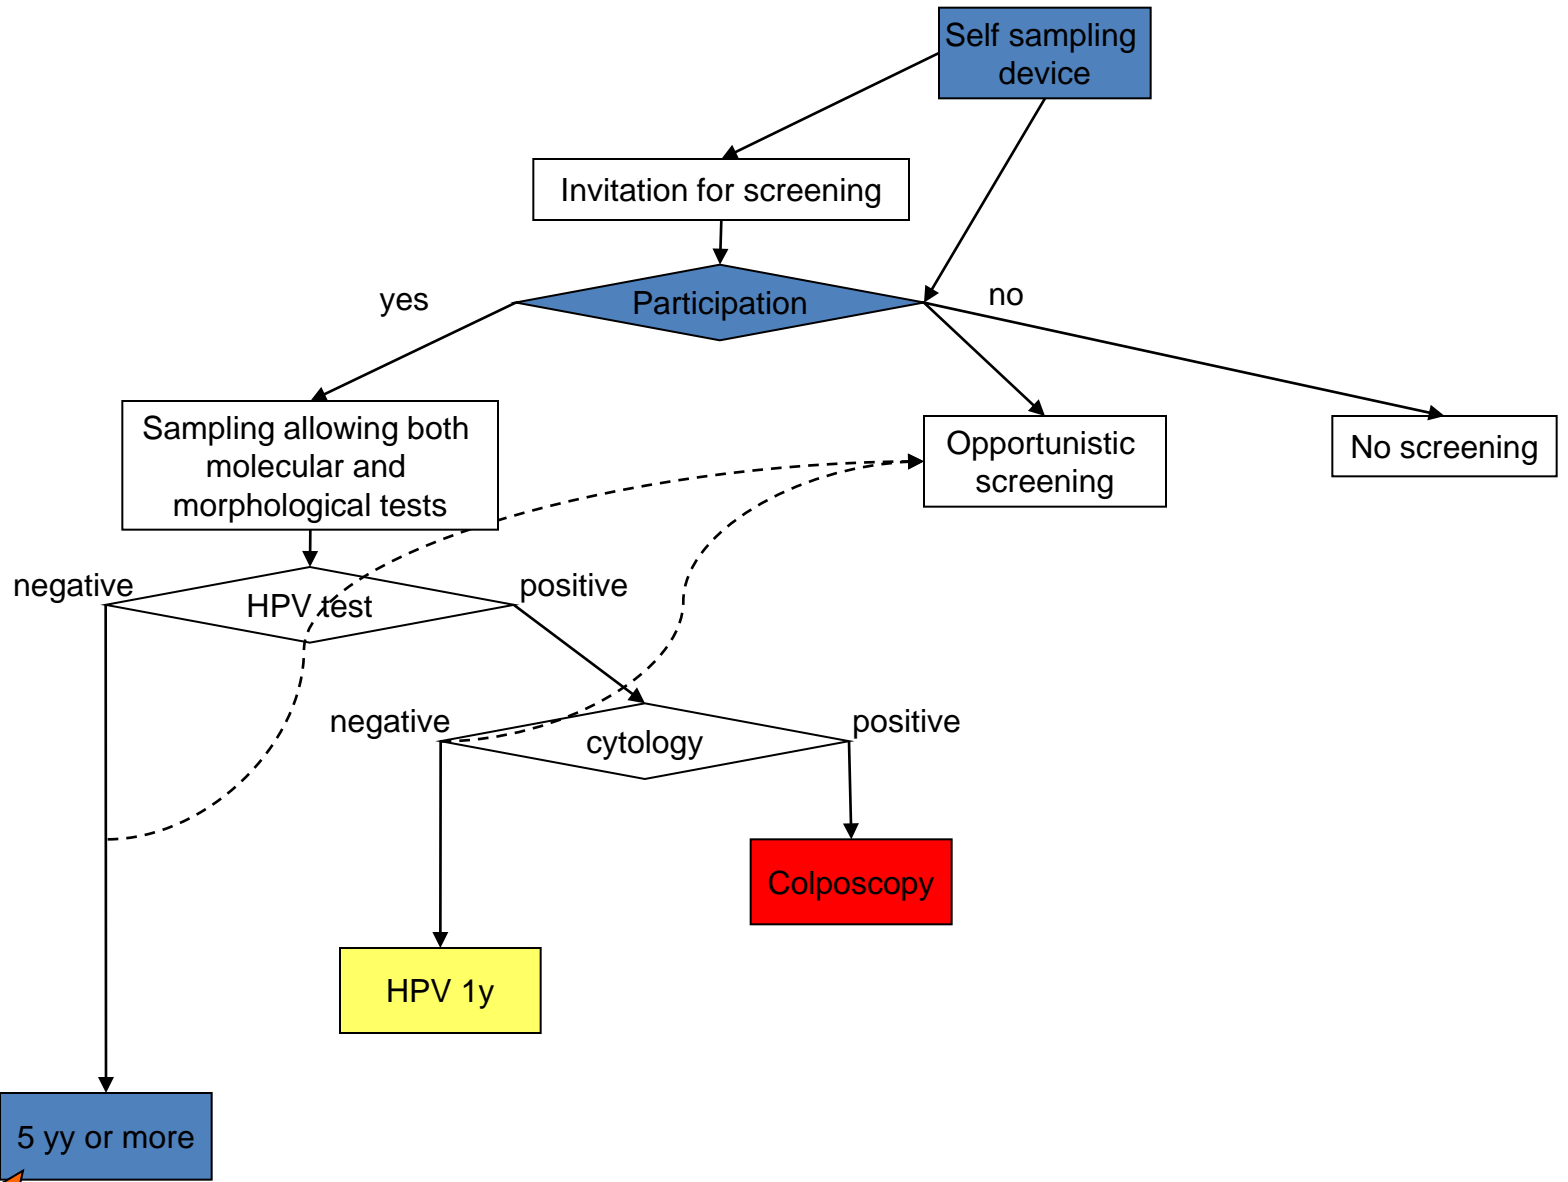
Self sampling device

Invitation for screening

yes

Participation

no

Sampling allowing both molecular and morphological tests

Opportunistic screening

No screening

negative

HPV test

positive

negative

cytology

positive

Colposcopy

HPV 1y

5 yy or more